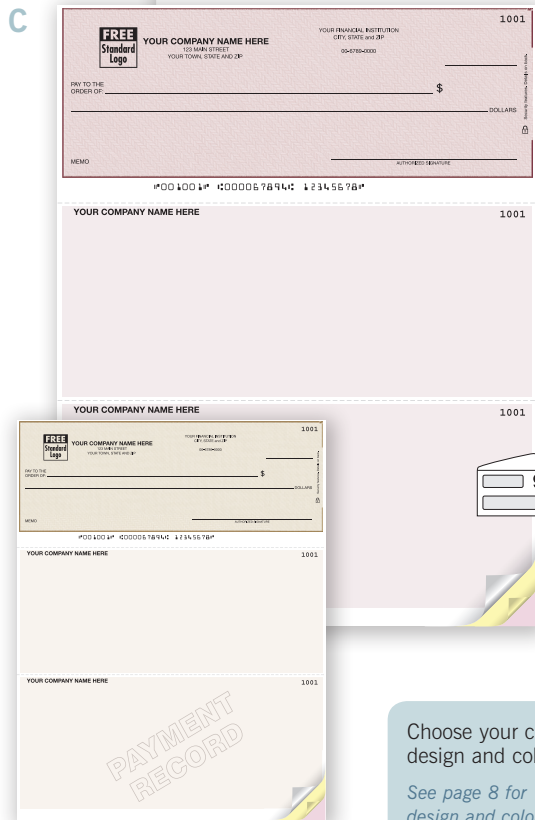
C

FREE Standard Logo

YOUR COMPANY NAME HERE
123 MAIN STREET
YOUR TOWN, STATE AND ZIP

YOUR FINANCIAL INSTITUTION
CITY, STATE and ZIP
00-6789-0000

1001

PAY TO THE ORDER OF: $

DOLLARS

MEMO

AUTHORIZED SIGNATURE

⑈001001⑈ ⑆000067894⑆ 12345678⑈

YOUR COMPANY NAME HERE 1001

YOUR COMPANY NAME HERE 1001

FREE Standard Logo

YOUR COMPANY NAME HERE
123 MAIN STREET
YOUR TOWN, STATE AND ZIP

YOUR FINANCIAL INSTITUTION
CITY, STATE and ZIP
00-6789-0000

1001

PAY TO THE ORDER OF: $

DOLLARS

MEMO

AUTHORIZED SIGNATURE

⑈001001⑈ ⑆000067894⑆ 12345678⑈

YOUR COMPANY NAME HERE 1001

YOUR COMPANY NAME HERE 1001

PAYMENT RECORD

Choose your c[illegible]
design and col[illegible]

See page 8 for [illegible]
design and colo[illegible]